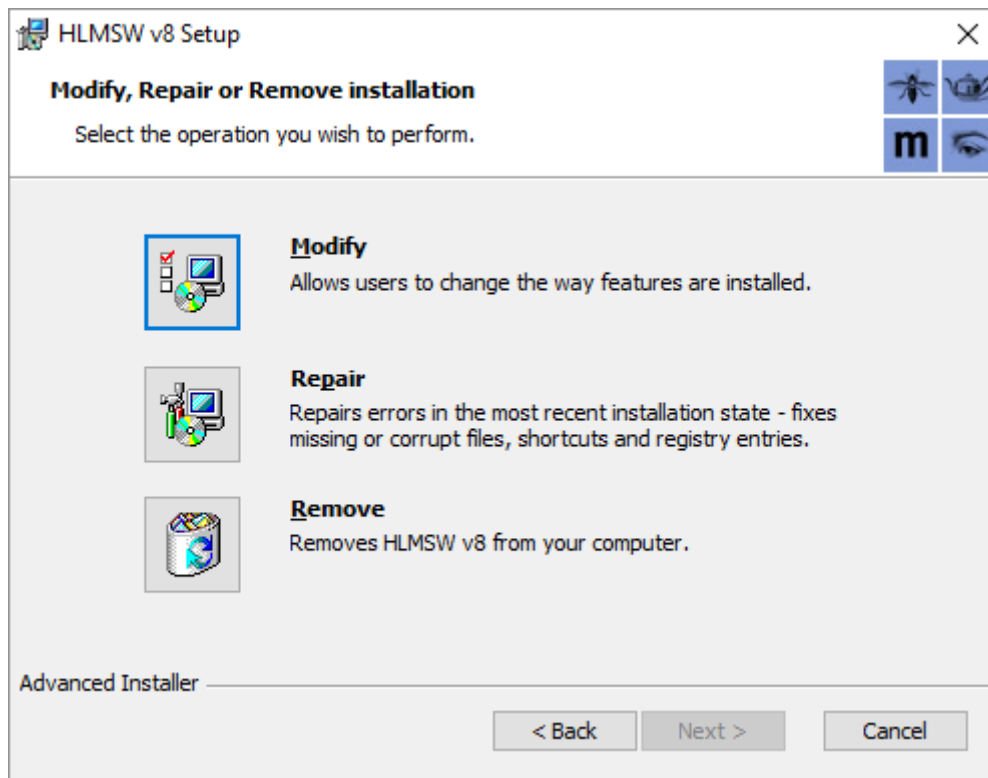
HLMSW v8 Setup

×

Modify, Repair or Remove installation

Select the operation you wish to perform.

m

Modify
Allows users to change the way features are installed.

Repair
Repairs errors in the most recent installation state - fixes missing or corrupt files, shortcuts and registry entries.

Remove
Removes HLMSW v8 from your computer.

Advanced Installer

< Back

Next >

Cancel